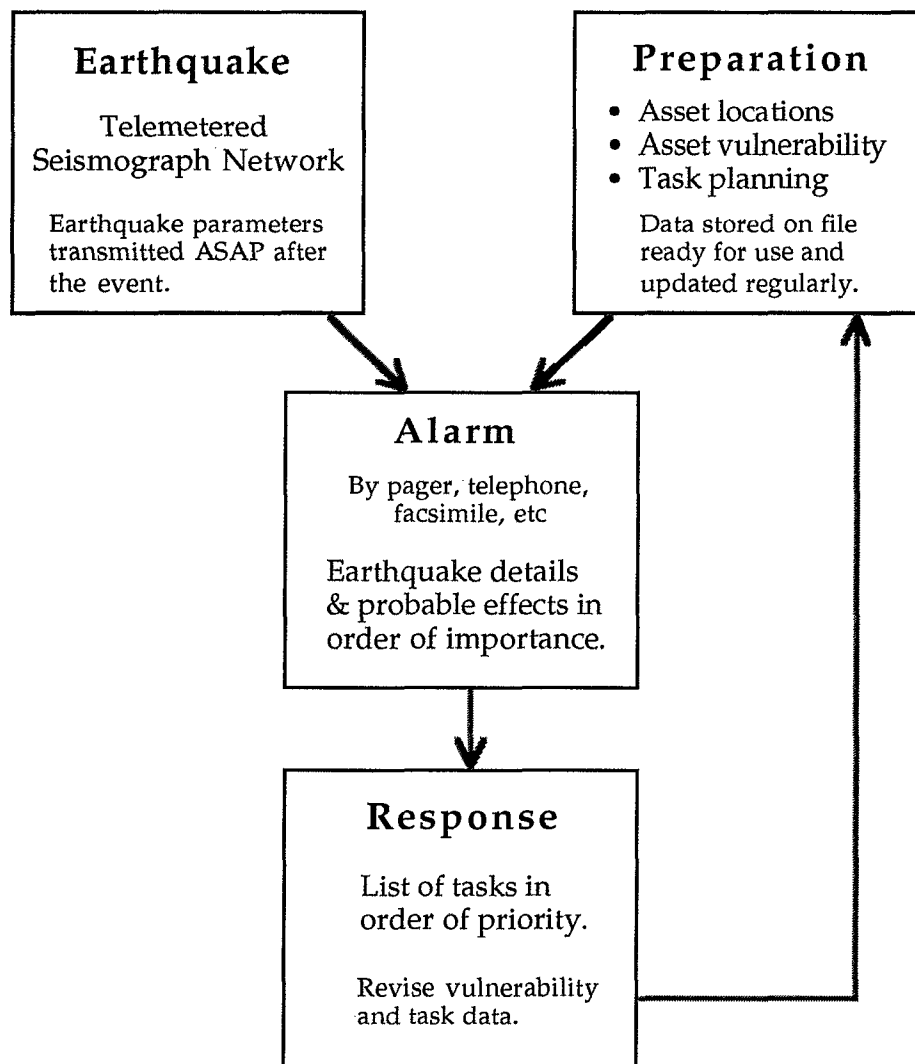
Earthquake

Telemetered Seismograph Network

Earthquake parameters transmitted ASAP after the event.

Preparation

• Asset locations
• Asset vulnerability
• Task planning

Data stored on file ready for use and updated regularly.

Alarm

By pager, telephone, facsimile, etc

Earthquake details & probable effects in order of importance.

Response

List of tasks in order of priority.

Revise vulnerability and task data.